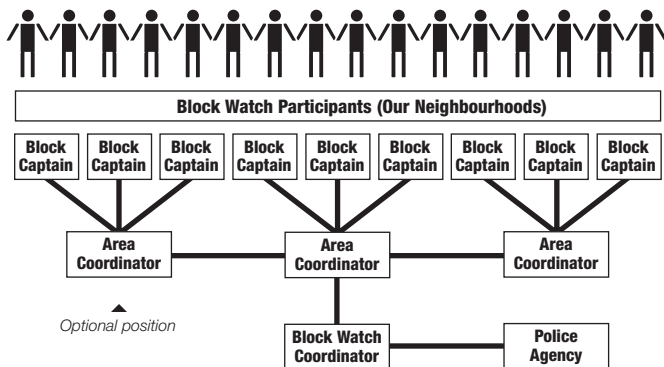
Block Watch Participants (Our Neighbourhoods)

Block Captain
Block Captain
Block Captain
Block Captain
Block Captain
Block Captain
Block Captain
Block Captain
Block Captain

Area Coordinator
Area Coordinator
Area Coordinator

Optional position

Block Watch Coordinator
Police Agency